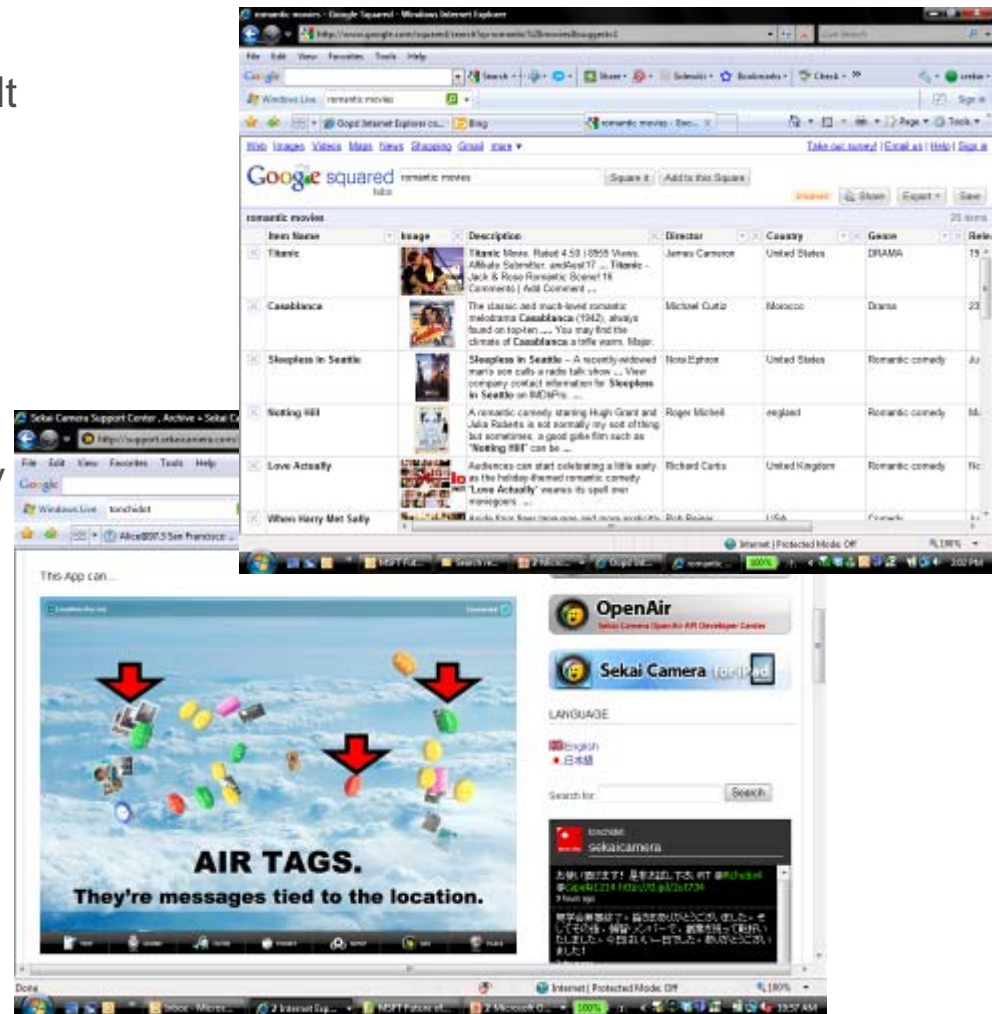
lt

y

romantic movies - Google Squared - Windows Internet Explorer

File Edit View Favorites Tools Help

Google

Windows Live romantic movies

romantic movies - Goo...

Web Images Videos Maps News Shopping Gmail more ▾

Take our survey! | Email us | Help | Sign in

Google squared labs

romantic movies

Square it Add to this Square

Share Export Save

romantic movies

| Item Name | Image | Description | Director | Country | Genre | Rele |
|---|---|---|---|---|---|---|
| Titanic | | Titanic Movie. Rated 4.50 | 8955 Views. Altitude Submitter, andreal17 ... Titanic - Jack & Rose Romantic Scene! 16 Comments | Add Comment ... | James Cameron | United States | DRAMA | 19 |
| Casablanca | | The classic and much-loved romantic melodrama Casablanca (1942), always found on top-ten .... You may find the climate of Casablanca a little warm. Major. | Michael Curtiz | Morocco | Drama | 23 |
| Sleepless in Seattle | | Sleepless in Seattle – A recently-widowed man's son calls a radio talk show ... View company contact information for Sleepless in Seattle on IMDbPro. ... | Nora Ephron | United States | Romantic comedy | Ju |
| Notting Hill | | A romantic comedy starring Hugh Grant and Julia Roberts is not normally my sort of thing but sometimes, a good girlie film such as "Notting Hill" can be ... | Roger Michell | england | Romantic comedy | Ma |
| Love Actually | | Audiences can start celebrating a little early as the holiday-themed romantic comedy "Love Actually" weaves its spell over moviegoers. ... | Richard Curtis | United Kingdom | Romantic comedy | No |
| When Harry Met Sally | | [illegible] | Rob Reiner | USA | Comedy | |

Internet | Protected Mode: Off 100%

Sekai Camera Support Center, Archive » Sekai C

http://support.sekaicamera.com/

File Edit View Favorites Tools Help

Google

Windows Live tonchidot

Alice@97.3 San Francisco ...

This App can ...

AIR TAGS.
They're messages tied to the location.

OpenAir
Sekai Camera OpenAir API Developer Center

Sekai Camera for iPad

LANGUAGE

English
日本語

Search for: Search

tonchidot
sekaicamera

Done

Internet | Protected Mode: Off 100%

3:57 AM